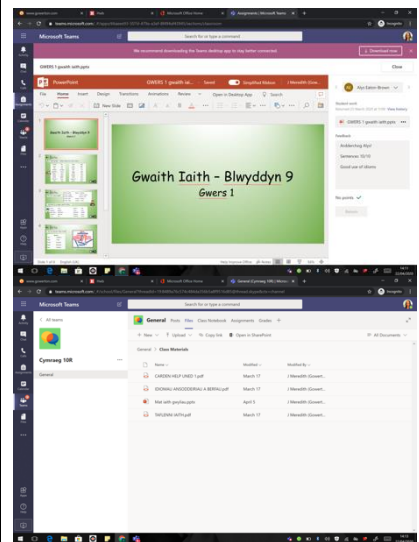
Microsoft Teams

Search for or type a command

We recommend downloading the Teams desktop app to stay better connected

Download now

GWERS 1 gwaith iaith.pptx

Close

PowerPoint

GWERS 1 gwaith iai...

Saved

Simplified Ribbon

J Meredith (Gow...

File Home Insert Design Transitions Animations Review View Open in Desktop App Search

Gwaith Iaith – Blwyddyn 9

Gwers 1

Alys Eaton Brown

Student work

GWERS 1 gwaith iaith.pptx

Feedback

Ardderchog Alys!

Sentence: 10/10

Good use of idioms

No points

Return

Microsoft Teams

Search for or type a command

All teams

Cymraeg 10R

General

General Posts Files Class Notebook Assignments Grades

New Upload Sync Copy link Open in SharePoint

All Documents

General > Class Materials

| Name | Modified | Modified By |
|---|---|---|
| CARDEN HELP UNED 1.pdf | March 17 | J Meredith (Gower)... |
| IDIOMAU ANODDDERAU A BERFAU.pdf | March 17 | J Meredith (Gower)... |
| Mat iaith gwyliau.pptx | April 5 | J Meredith (Gower)... |
| TAFLENNI IAITH.pdf | March 17 | J Meredith (Gower)... |